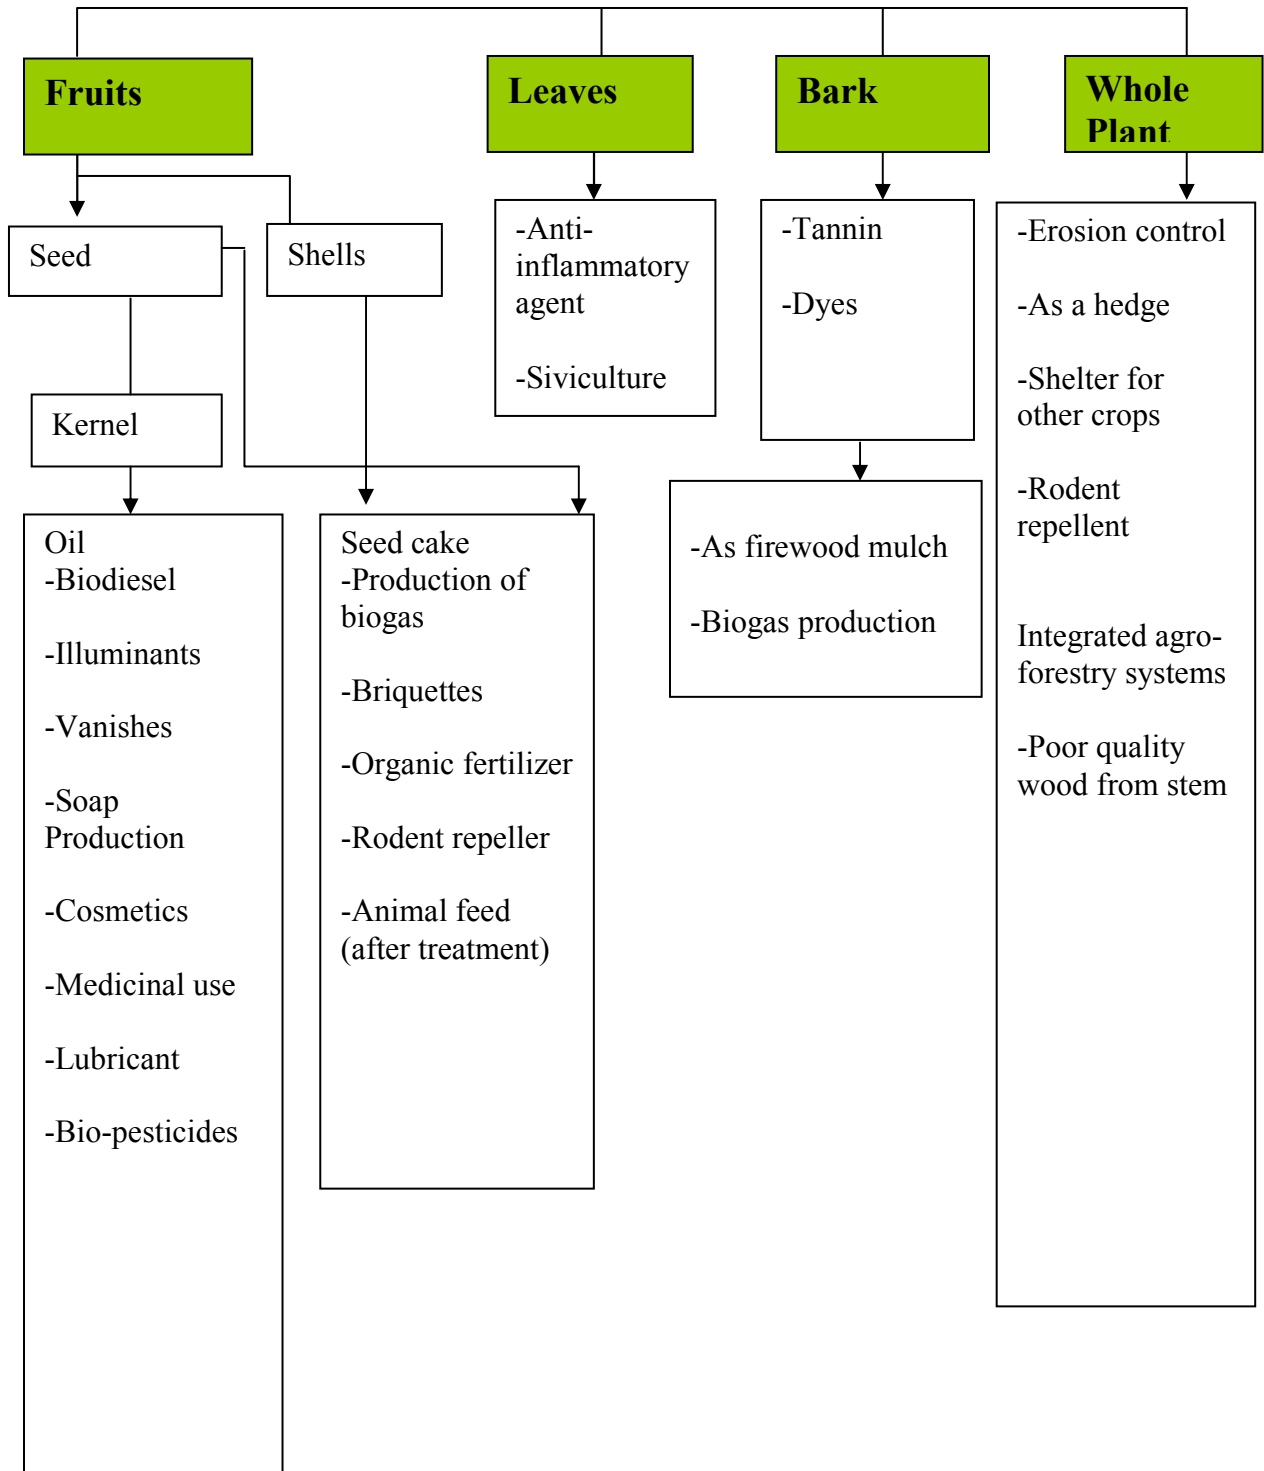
Fruits

Leaves

Bark

Whole Plant

Seed

Shells

Kernel

-Anti-inflammatory agent

-Siviculture

-Tannin

-Dyes

-Erosion control

-As a hedge

-Shelter for other crops

-Rodent repellent

Integrated agro-forestry systems

-Poor quality wood from stem

-As firewood mulch

-Biogas production

Oil
-Biodiesel

-Illuminants

-Vanishes

-Soap Production

-Cosmetics

-Medicinal use

-Lubricant

-Bio-pesticides

Seed cake
-Production of biogas

-Briquettes

-Organic fertilizer

-Rodent repeller

-Animal feed (after treatment)